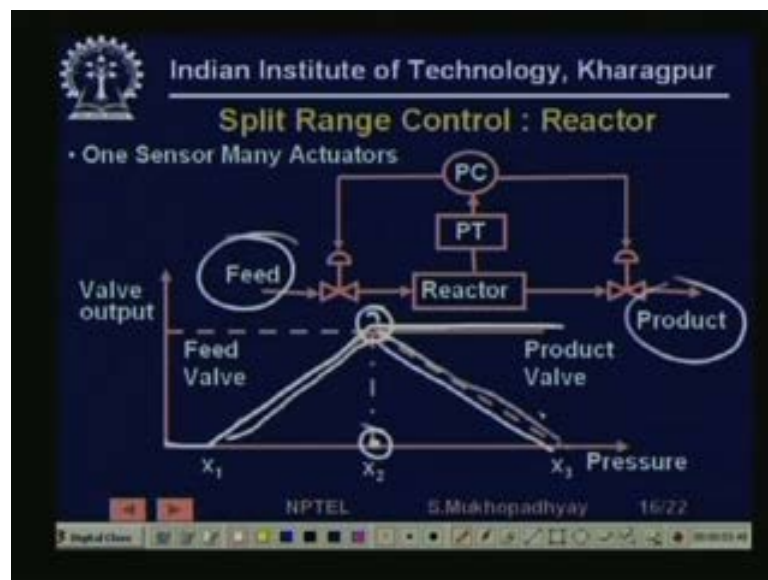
Indian Institute of Technology, Kharagpur

Split Range Control : Reactor

• One Sensor Many Actuators

PC

PT

Feed

Reactor

Product

Valve output

Feed Valve

Product Valve

$x_1$

$x_2$

$x_3$

Pressure

NPTEL

S.Mukhopadhyay

16/22